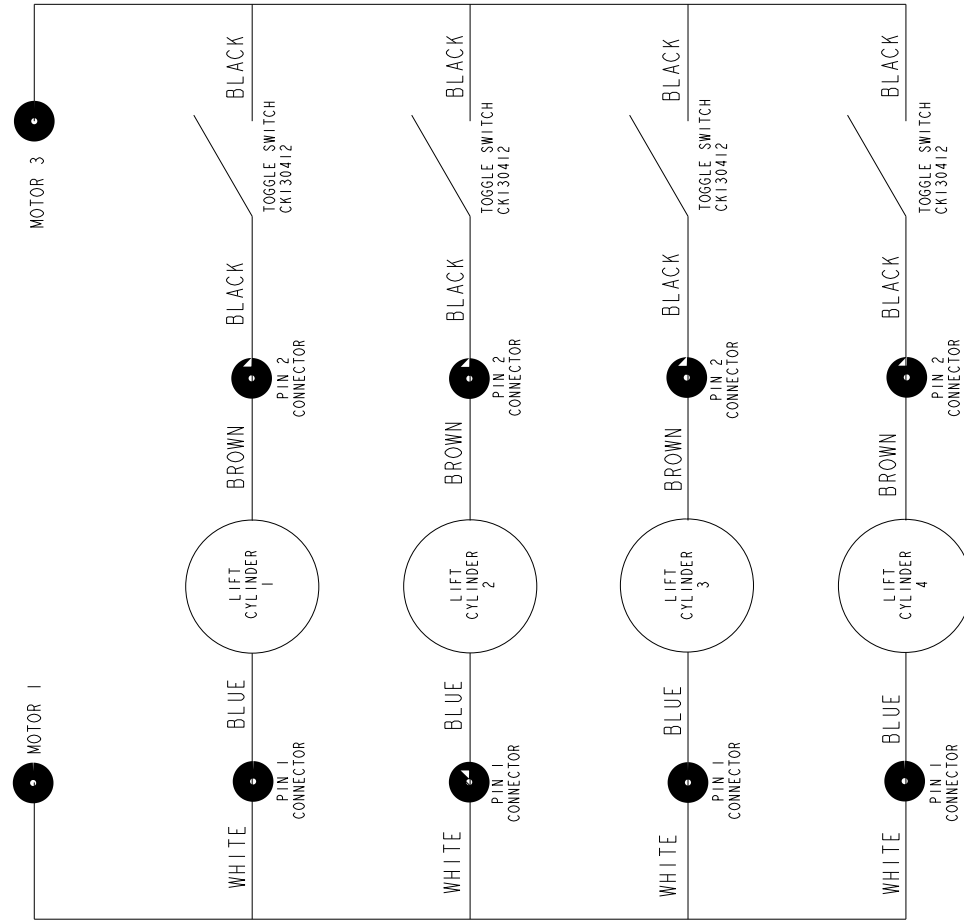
MOTOR 3

BLACK
TOGGLE SWITCH
CK130412
BLACK
PIN 2
CONNECTOR
BROWN
LIFT
CYLINDER
1
BLUE
PIN 1
CONNECTOR
WHITE

BLACK
TOGGLE SWITCH
CK130412
BLACK
PIN 2
CONNECTOR
BROWN
LIFT
CYLINDER
2
BLUE
PIN 1
CONNECTOR
WHITE

BLACK
TOGGLE SWITCH
CK130412
BLACK
PIN 2
CONNECTOR
BROWN
LIFT
CYLINDER
3
BLUE
PIN 1
CONNECTOR
WHITE

BLACK
TOGGLE SWITCH
CK130412
BLACK
PIN 2
CONNECTOR
BROWN
LIFT
CYLINDER
4
BLUE
PIN 1
CONNECTOR
WHITE

MOTOR 1